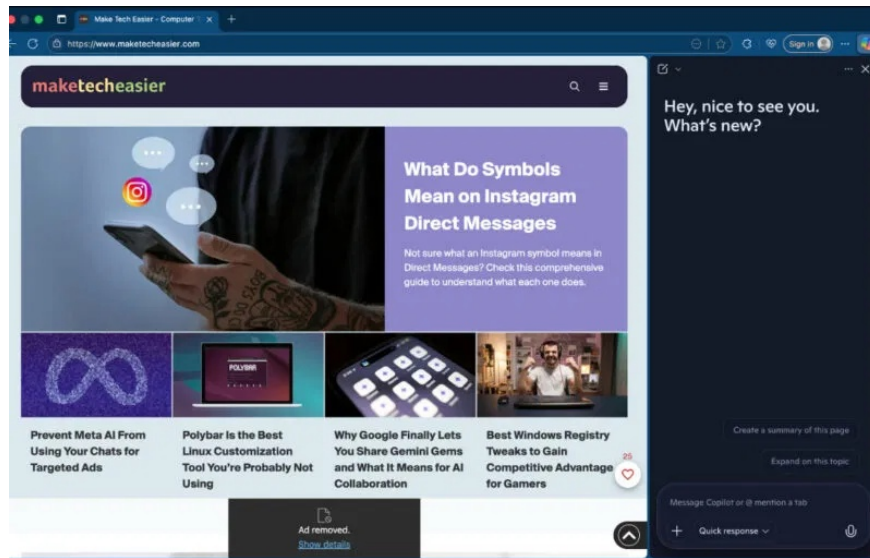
Make Tech Easier - Computer

https://www.maketecheasier.com

Sign in

maketecheasier

What Do Symbols Mean on Instagram Direct Messages

Not sure what an Instagram symbol means in Direct Messages? Check this comprehensive guide to understand what each one does.

POLYBAR

Prevent Meta AI From Using Your Chats for Targeted Ads

Polybar Is the Best Linux Customization Tool You're Probably Not Using

Why Google Finally Lets You Share Gemini Gems and What It Means for AI Collaboration

Best Windows Registry Tweaks to Gain Competitive Advantage for Gamers

25

Ad removed.
Show details

Hey, nice to see you. What's new?

Create a summary of this page

Expand on this topic

Message Copilot or @ mention a tab

Quick response